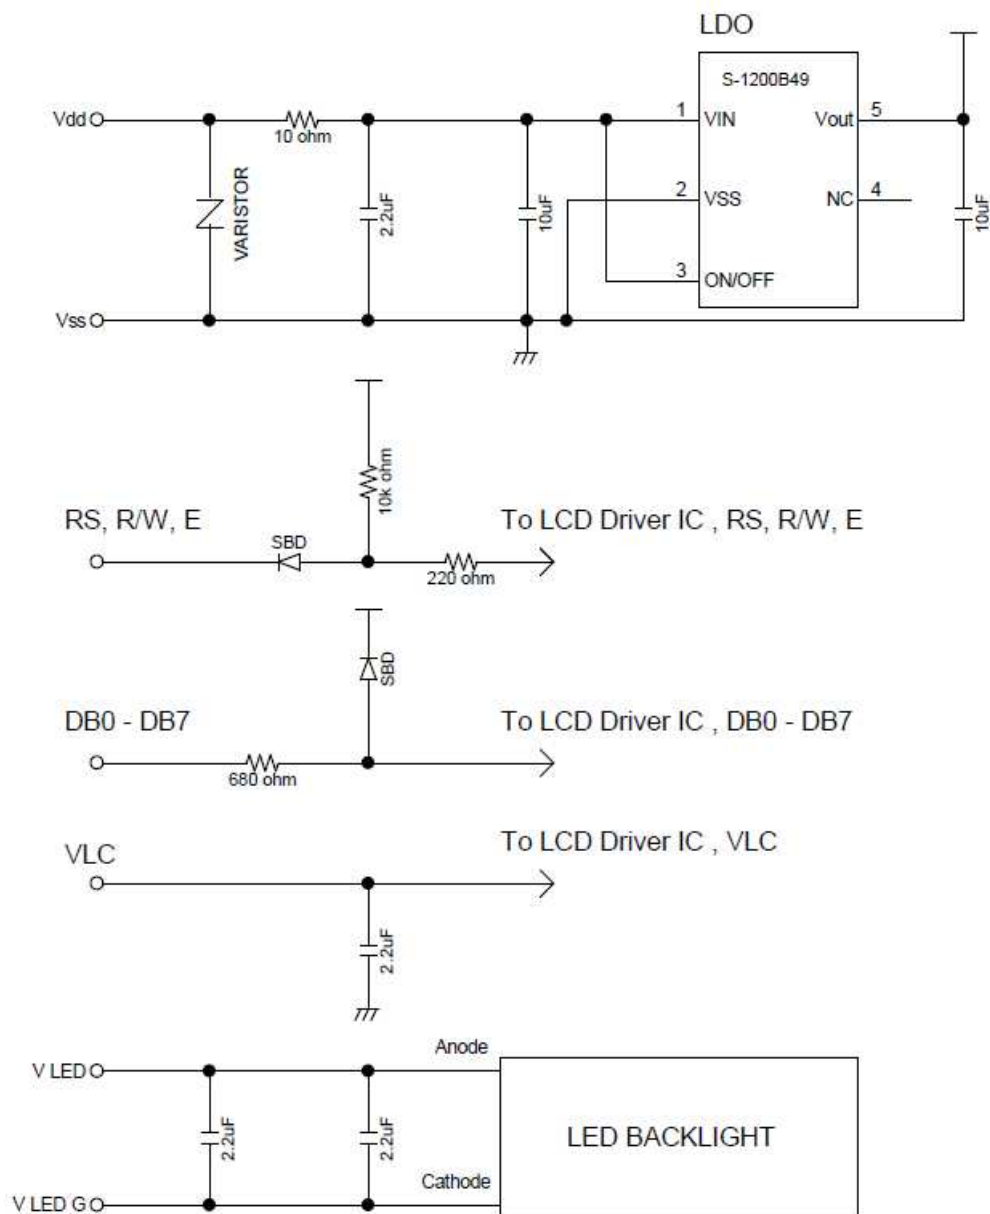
LDO

S-1200B49

Vdd

10 ohm

VARISTOR

2.2uF

10uF

1 VIN

Vout 5

2 VSS

NC 4

3 ON/OFF

10uF

Vss

10k ohm

RS, R/W, E

SBD

220 ohm

To LCD Driver IC , RS, R/W, E

SBD

DB0 - DB7

680 ohm

To LCD Driver IC , DB0 - DB7

VLC

To LCD Driver IC , VLC

2.2uF

V LED

Anode

2.2uF

2.2uF

LED BACKLIGHT

Cathode

V LED G